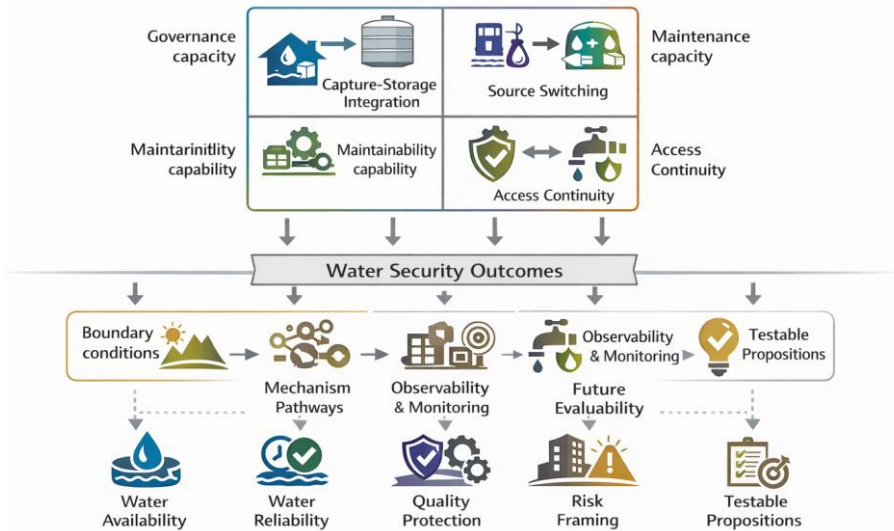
Governance capacity

Capture-Storage Integration

Source Switching

Maintenance capacity

Maintarinitlity capability

Maintainability capability

Access Continuity

Access Continuity

Water Security Outcomes

Boundary conditions

Mechanism Pathways

Observability & Monitoring

Observability & Monitoring

Future Evaluability

Testable Propositions

Water Availability

Water Reliability

Quality Protection

Risk Framing

Testable Propositions